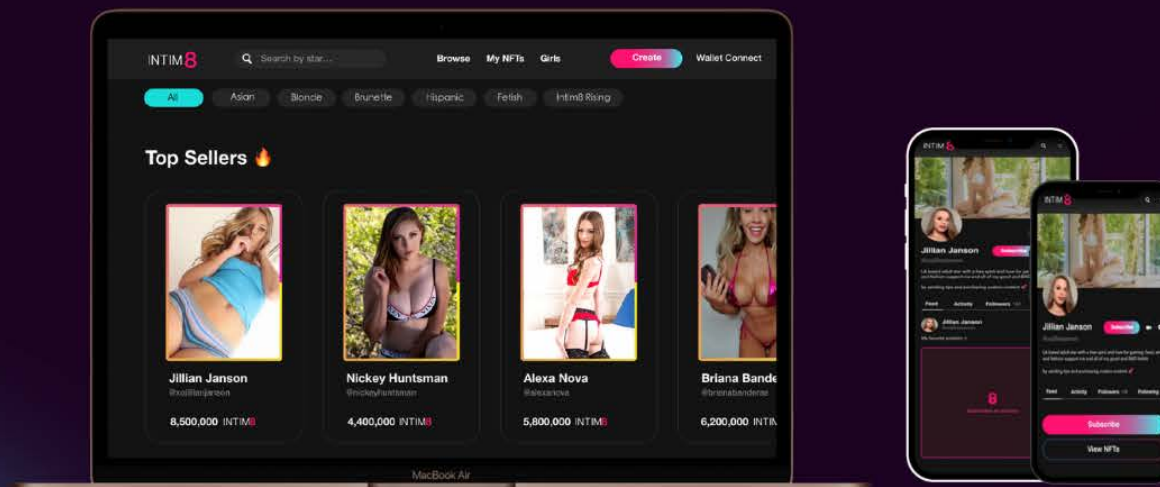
INTIM8

Search by star...

Browse My NFTs Girls

Create

Wallet Connect

All Asian Blonde Brunette Hispanic Fetish Intim8 Rising

Top Sellers 🔥

Jillian Janson
@xojillianjanson
8,500,000 INTIM8

Nickey Huntsman
@nickeyhuntsman
4,400,000 INTIM8

Alexa Nova
@alexanova
5,800,000 INTIM8

Briana Bande
@brianabanderas
6,200,000 INTI

MacBook Air

INTIM8

Jillian Janson

Subscribe

Feed Activity Followers

Jillian Janson

INTIM8

Jillian Janson

Subscribe

Feed Activity Followers Following

Subscribe

View NFTs